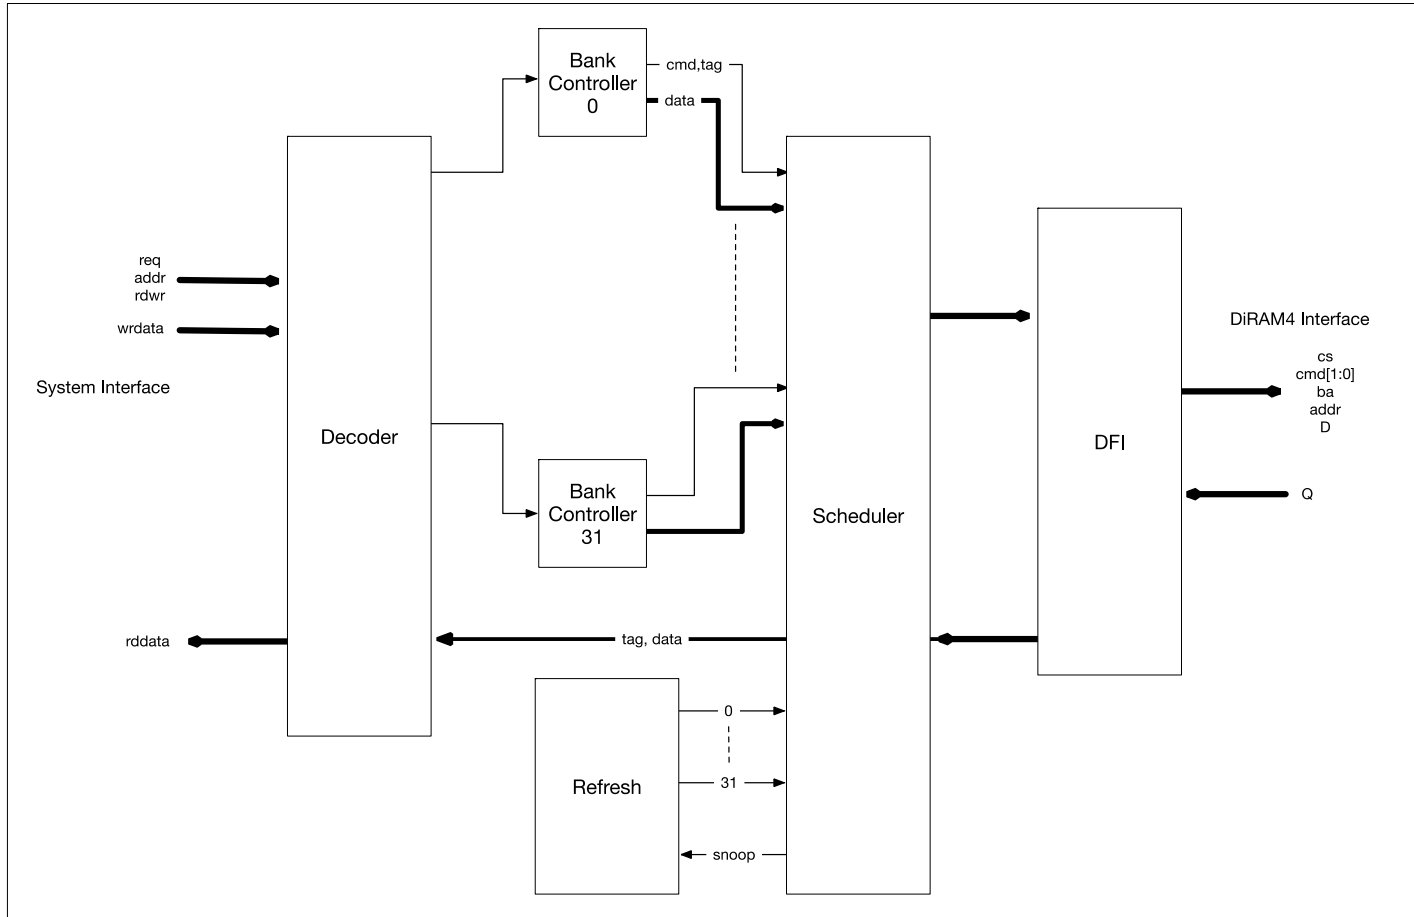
Bank Controller 0

cmd,tag

data

req
addr
rdwr

wrdata

System Interface

Decoder

Scheduler

DFI

DiRAM4 Interface

cs
cmd[1:0]
ba
addr
D

Q

Bank Controller 31

rddata

tag, data

Refresh

0

31

snoop